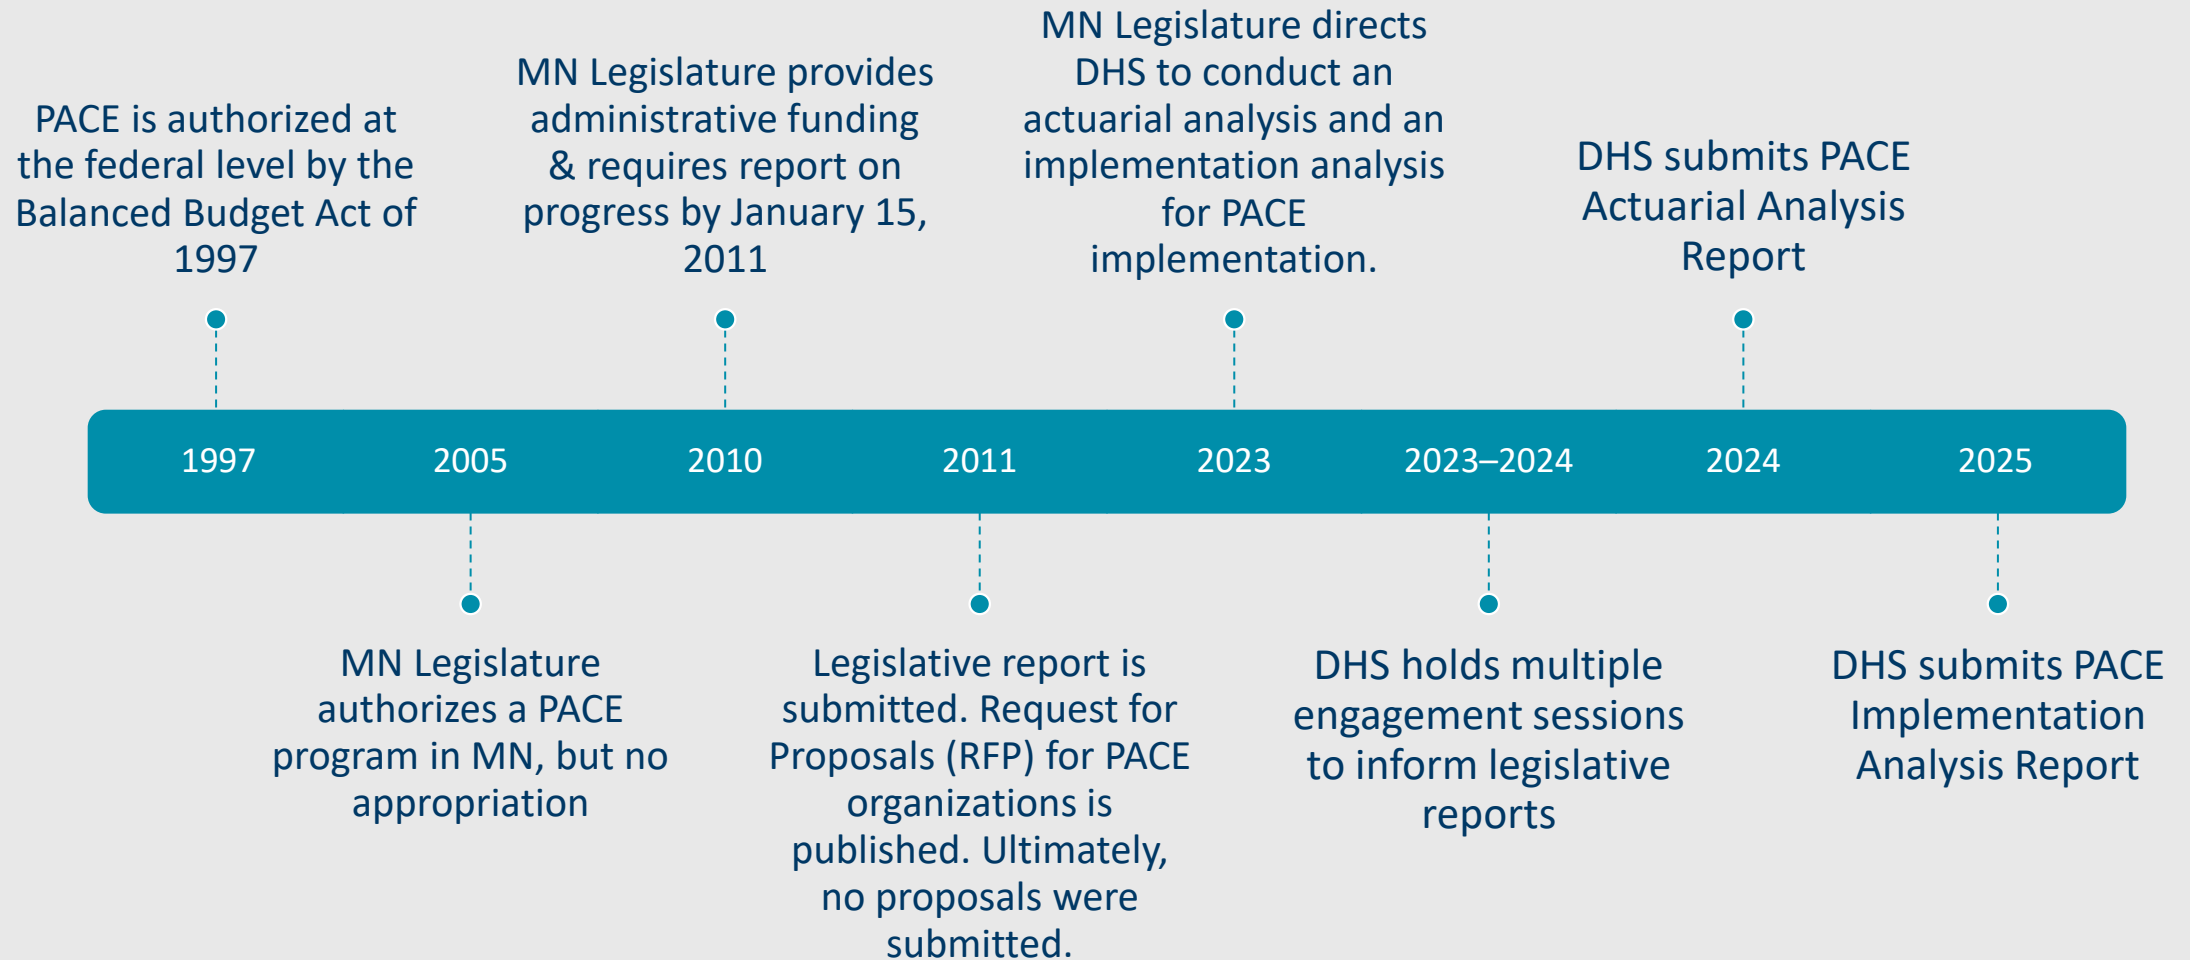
PACE is authorized at the federal level by the Balanced Budget Act of 1997

MN Legislature provides administrative funding & requires report on progress by January 15, 2011

MN Legislature directs DHS to conduct an actuarial analysis and an implementation analysis for PACE implementation.

DHS submits PACE Actuarial Analysis Report

1997 2005 2010 2011 2023 2023–2024 2024 2025

MN Legislature authorizes a PACE program in MN, but no appropriation

Legislative report is submitted. Request for Proposals (RFP) for PACE organizations is published. Ultimately, no proposals were submitted.

DHS holds multiple engagement sessions to inform legislative reports

DHS submits PACE Implementation Analysis Report